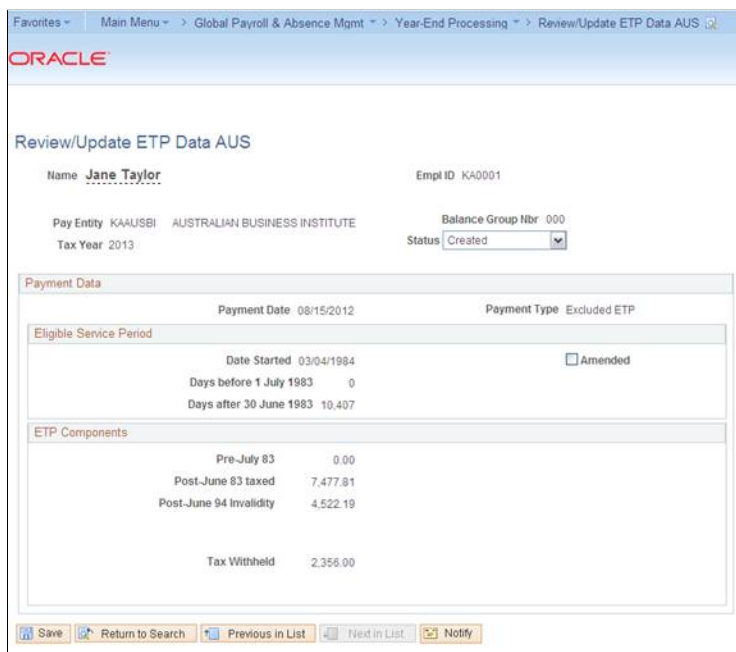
Favorites ▾ Main Menu ▾ > Global Payroll & Absence Mgmt ▾ > Year-End Processing ▾ > Review/Update ETP Data AUS

ORACLE

Review/Update ETP Data AUS

Name Jane Taylor

Empl ID KA0001

Pay Entity KAAUSBI AUSTRALIAN BUSINESS INSTITUTE

Balance Group Nbr 000

Tax Year 2013

Status Created

Payment Data

Payment Date 08/15/2012

Payment Type Excluded ETP

Eligible Service Period

Date Started 03/04/1984

Amended

Days before 1 July 1983 0

Days after 30 June 1983 10,407

ETP Components

Pre-July 83 0.00

Post-June 83 taxed 7,477.81

Post-June 94 Invalidity 4,522.19

Tax Withheld 2,356.00

Save Return to Search Previous in List Next in List Notify